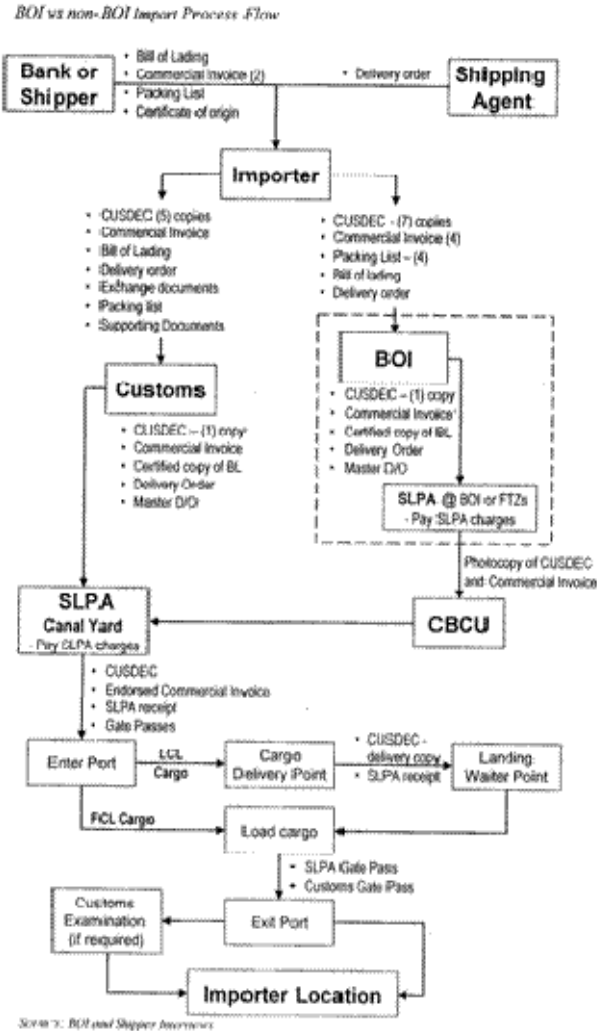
BOI vs non-BOI Import Process Flow

Bank or Shipper

• Bill of Lading
• Commercial Invoice (2)
• Packing List
• Certificate of origin

• Delivery order

Shipping Agent

Importer

• CUSDEC (5) copies
• Commercial Invoice
• Bill of Lading
• Delivery order
• Exchange documents
• Packing list
• Supporting Documents

• CUSDEC - (7) copies
• Commercial Invoice (4)
• Packing List - (4)
• Bill of lading
• Delivery order

BOI

• CUSDEC - (1) copy
• Commercial Invoice
• Certified copy of BL
• Delivery Order
• Master D/O

SLPA @ BOI or FTZs
- Pay SLPA charges

Customs

• CUSDEC - (1) copy
• Commercial Invoice
• Certified copy of BL
• Delivery Order
• Master D/O

Photocopy of CUSDEC and Commercial Invoice

SLPA
Canal Yard
- Pay SLPA charges

CBCU

• CUSDEC
• Endorsed Commercial Invoice
• SLPA receipt
• Gate Passes

Enter Port

LCL Cargo

Cargo Delivery Point

• CUSDEC - delivery copy
• SLPA receipt

Landing Waiter Point

FCL Cargo

Load cargo

• SLPA Gate Pass
• Customs Gate Pass

Customs Examination (if required)

Exit Port

Importer Location

Source: BOI and Shipper Interviews